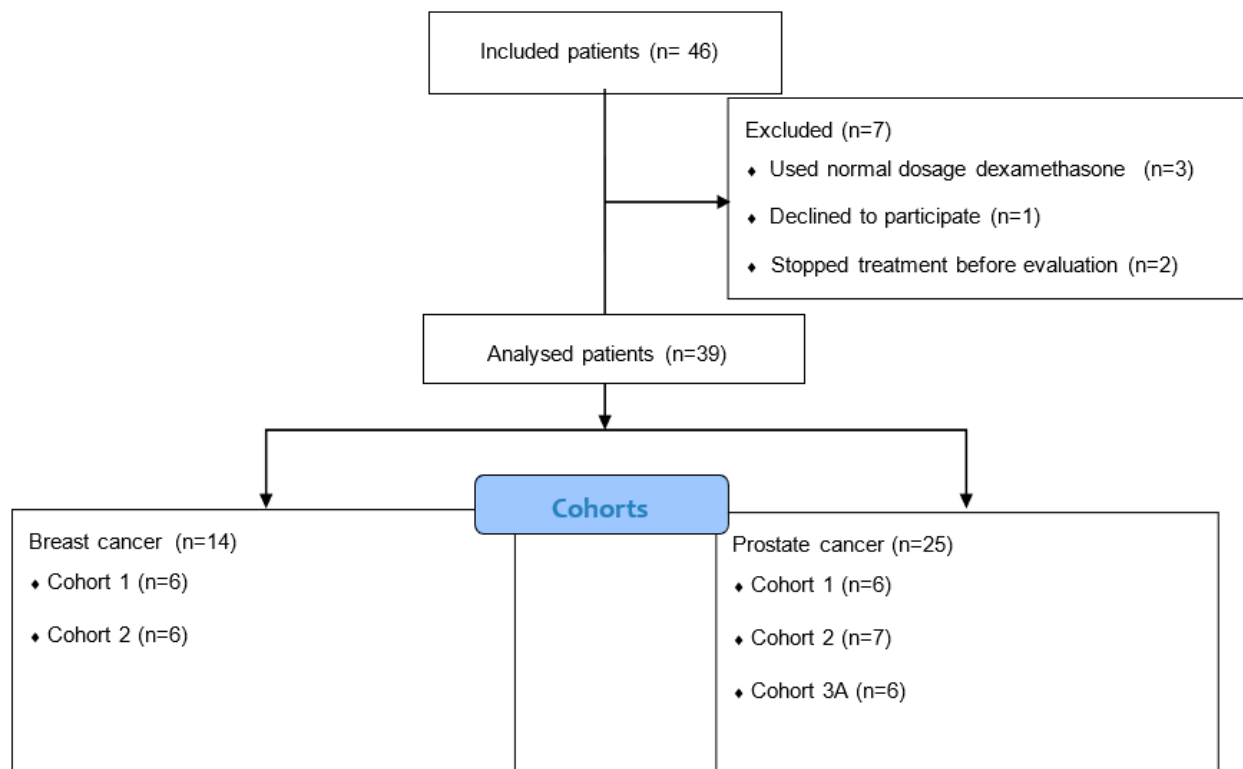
Included patients (n= 46)

Excluded (n=7)
♦ Used normal dosage dexamethasone (n=3)
♦ Declined to participate (n=1)
♦ Stopped treatment before evaluation (n=2)

Analysed patients (n=39)

Cohorts

Breast cancer (n=14)
♦ Cohort 1 (n=6)
♦ Cohort 2 (n=6)

Prostate cancer (n=25)
♦ Cohort 1 (n=6)
♦ Cohort 2 (n=7)
♦ Cohort 3A (n=6)